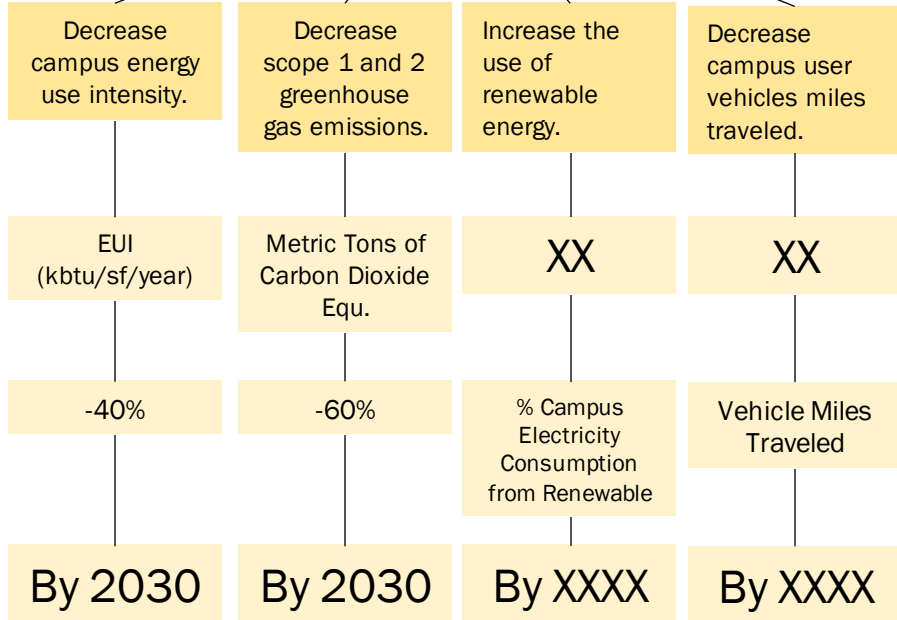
Decrease campus energy use intensity.

EUI (kbtu/sf/year)

-40%

By 2030

Decrease scope 1 and 2 greenhouse gas emissions.

Metric Tons of Carbon Dioxide Equ.

-60%

By 2030

Increase the use of renewable energy.

XX

% Campus Electricity Consumption from Renewable

By XXXX

Decrease campus user vehicles miles traveled.

XX

Vehicle Miles Traveled

By XXXX